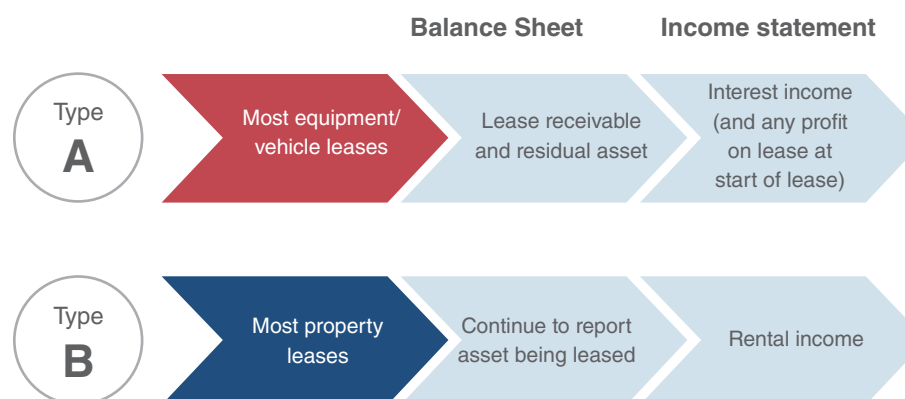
Balance Sheet

Income statement

Type
A

Most equipment/ vehicle leases

Lease receivable and residual asset

Interest income (and any profit on lease at start of lease)

Type
B

Most property leases

Continue to report asset being leased

Rental income